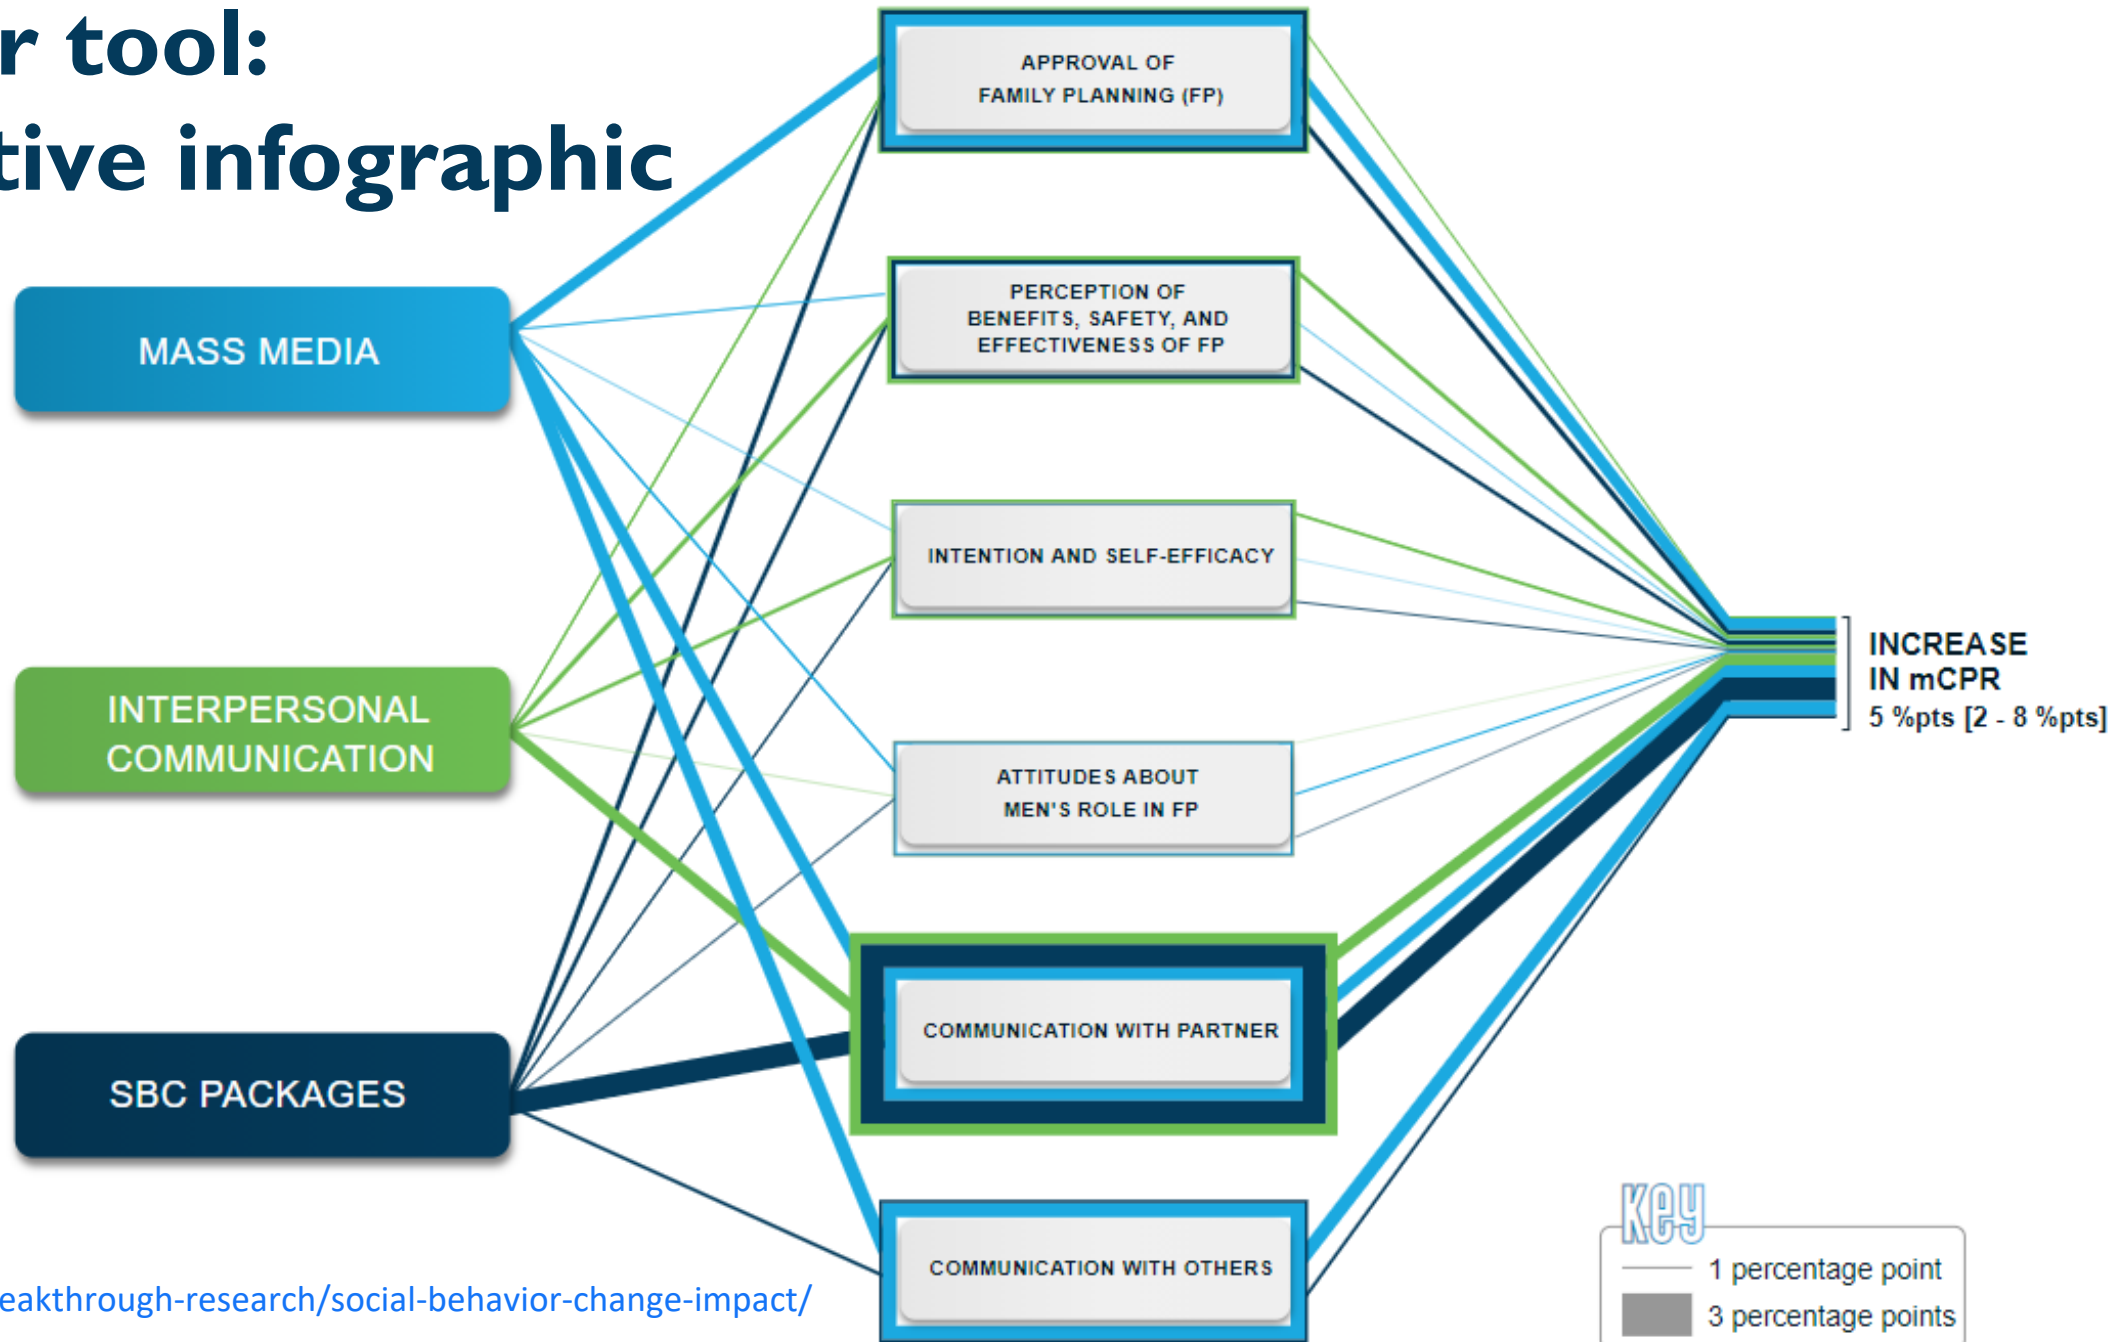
r tool:
tive infographic

MASS MEDIA

INTERPERSONAL COMMUNICATION

SBC PACKAGES

APPROVAL OF FAMILY PLANNING (FP)

PERCEPTION OF BENEFITS, SAFETY, AND EFFECTIVENESS OF FP

INTENTION AND SELF-EFFICACY

ATTITUDES ABOUT MEN'S ROLE IN FP

COMMUNICATION WITH PARTNER

COMMUNICATION WITH OTHERS

INCREASE IN mCPR
5 %pts [2 - 8 %pts]

Key
1 percentage point
3 percentage points

eakthrough-research/social-behavior-change-impact/